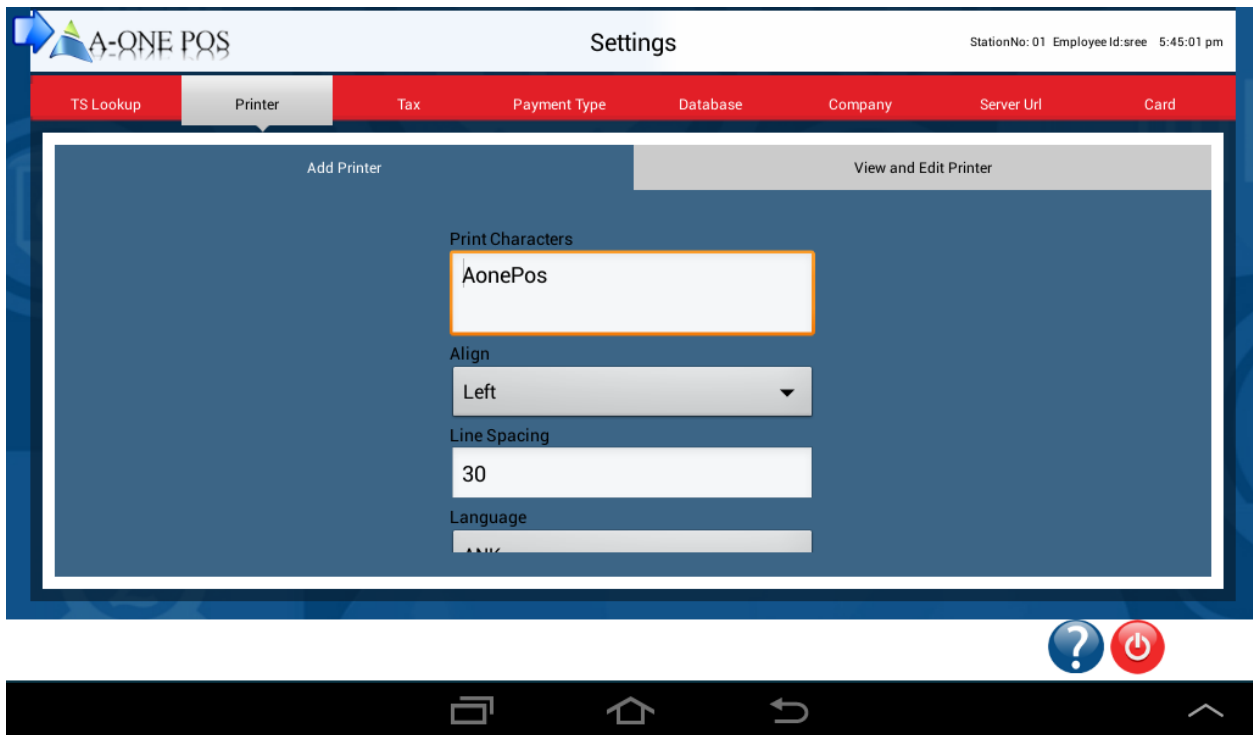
A-ONE POS

Settings

StationNo: 01 Employee Id:sree 5:45:01 pm

TS Lookup
Printer
Tax
Payment Type
Database
Company
Server Url
Card

Add Printer
View and Edit Printer

Print Characters
AonePos

Align
Left

Line Spacing
30

Language
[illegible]